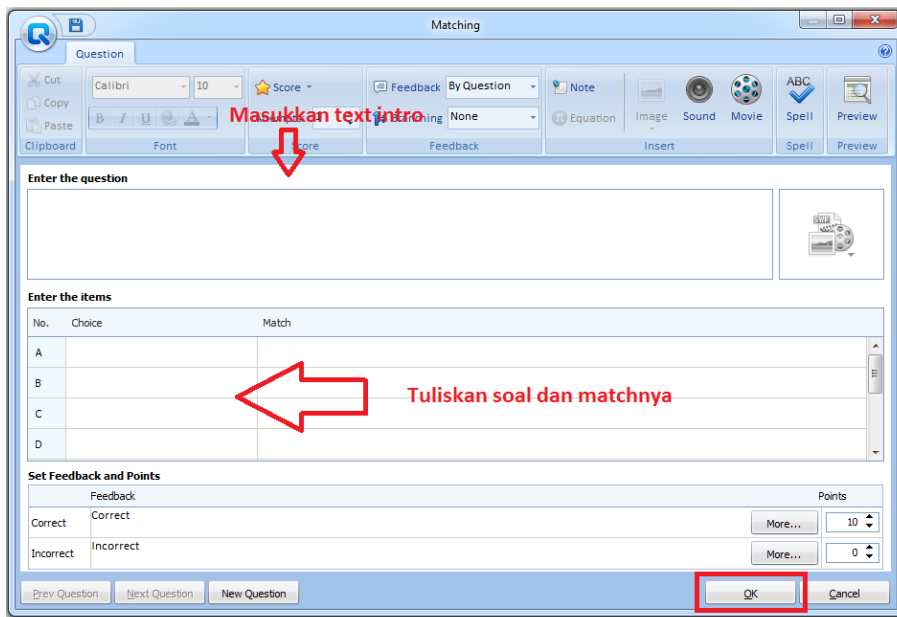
Matching

Question

Cut
Copy
Paste
Clipboard

Calibri
10
Font

Score
Score

Feedback
By Question
Branching
None
Feedback

Note
Equation

Image
Sound
Movie
Insert

ABC
Spell
Spell

Preview
Preview

Masukkan text intro

Enter the question

Enter the items

| No. | Choice | Match |
|---|---|---|
| A | | |
| B | | |
| C | | |
| D | | |

Tuliskan soal dan matchnya

Set Feedback and Points

| | Feedback | | Points |
|---|---|---|---|
| Correct | Correct | More... | 10 |
| Incorrect | Incorrect | More... | 0 |

Prev Question
Next Question
New Question
OK
Cancel